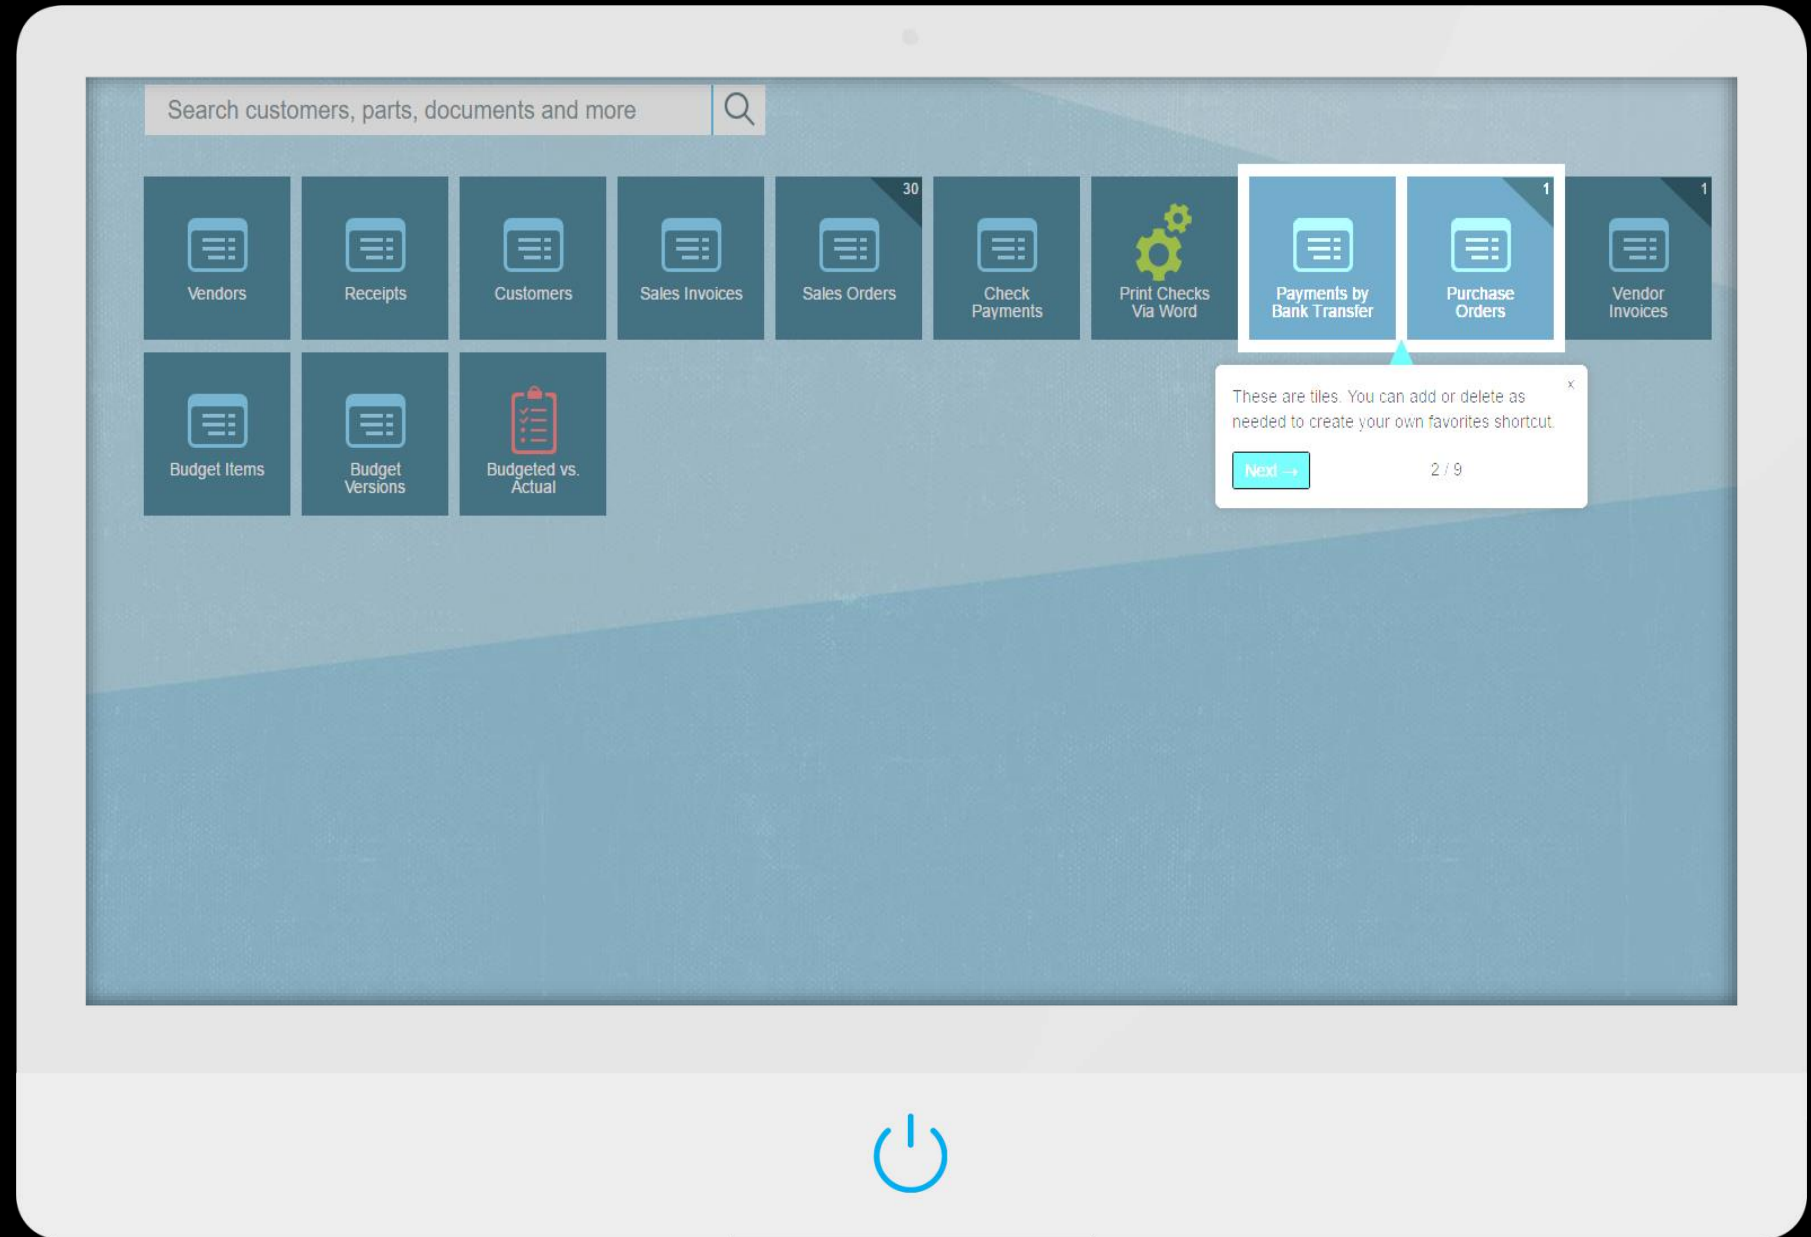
Search customers, parts, documents and more

Vendors

Receipts

Customers

Sales Invoices

30

Sales Orders

Check Payments

Print Checks Via Word

Payments by Bank Transfer

1

Purchase Orders

1

Vendor Invoices

Budget Items

Budget Versions

Budgeted vs. Actual

×

These are tiles. You can add or delete as needed to create your own favorites shortcut.

Next →

2 / 9